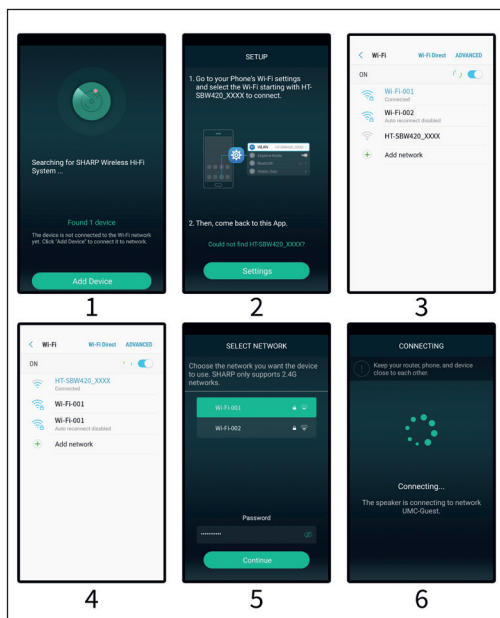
Searching for SHARP Wireless Hi-Fi System ...

Found 1 device

The device is not connected to the Wi-Fi network yet. Click "Add Device" to connect it to network.

Add Device

1

SETUP

1. Go to your Phone's Wi-Fi settings and select the Wi-Fi starting with HT-SBW420_XXXX to connect.

WLAN HT-SBW420_XXXX

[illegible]

Bluetooth

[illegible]

2. Then, come back to this App.

Could not find HT-SBW420_XXXX?

Settings

2

< Wi-Fi Wi-Fi Direct ADVANCED

ON

Wi-Fi-001
Connected

Wi-Fi-002
Auto reconnect disabled

HT-SBW420_XXXX

Add network

3

< Wi-Fi Wi-Fi Direct ADVANCED

ON

HT-SBW420_XXXX
Connected

Wi-Fi-001

Wi-Fi-001
Auto reconnect disabled

Add network

4

SELECT NETWORK

Choose the network you want the device to use. SHARP only supports 2.4G networks.

Wi-Fi-001

Wi-Fi-002

Password

••••••••••

Continue

5

CONNECTING

Keep your router, phone, and device close to each other.

Connecting...

The speaker is connecting to network UMC-Guest.

6